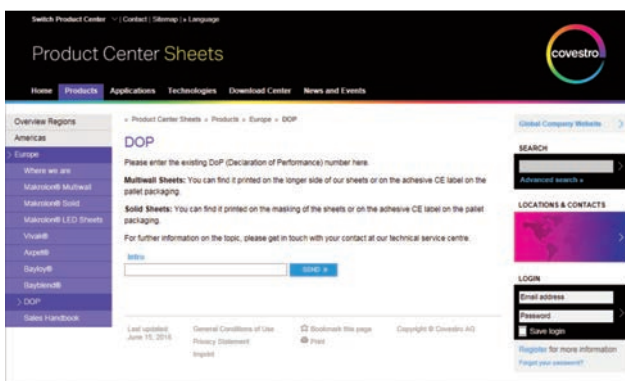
Switch Product Center | Contact | Sitemap | » Language

Product Center Sheets

covestro

Home Products Applications Technologies Download Center News and Events

Overview Regions
Americas
Europe
Where we are
Makrolon® Multiwall
Makrolon® Solid
Makrolon® LED Sheets
Vivak®
Axpet®
Bayloy®
Bayblend®
DOP
Sales Handbook

» Product Center Sheets » Products » Europe » DOP

DOP

Please enter the existing DoP (Declaration of Performance) number here.

Multiwall Sheets: You can find it printed on the longer side of our sheets or on the adhesive CE label on the pallet packaging.

Solid Sheets: You can find it printed on the masking of the sheets or on the adhesive CE label on the pallet packaging.

For further information on the topic, please get in touch with your contact at our technical service centre.

Intro

SEND »

Last updated: June 15, 2016

General Conditions of Use
Privacy Statement
Imprint

Bookmark this page
Print

Copyright © Covestro AG

Global Company Website

SEARCH

Advanced search »

LOCATIONS & CONTACTS

LOGIN

Email address
Password
Save login

Register for more information
Forgot your password?